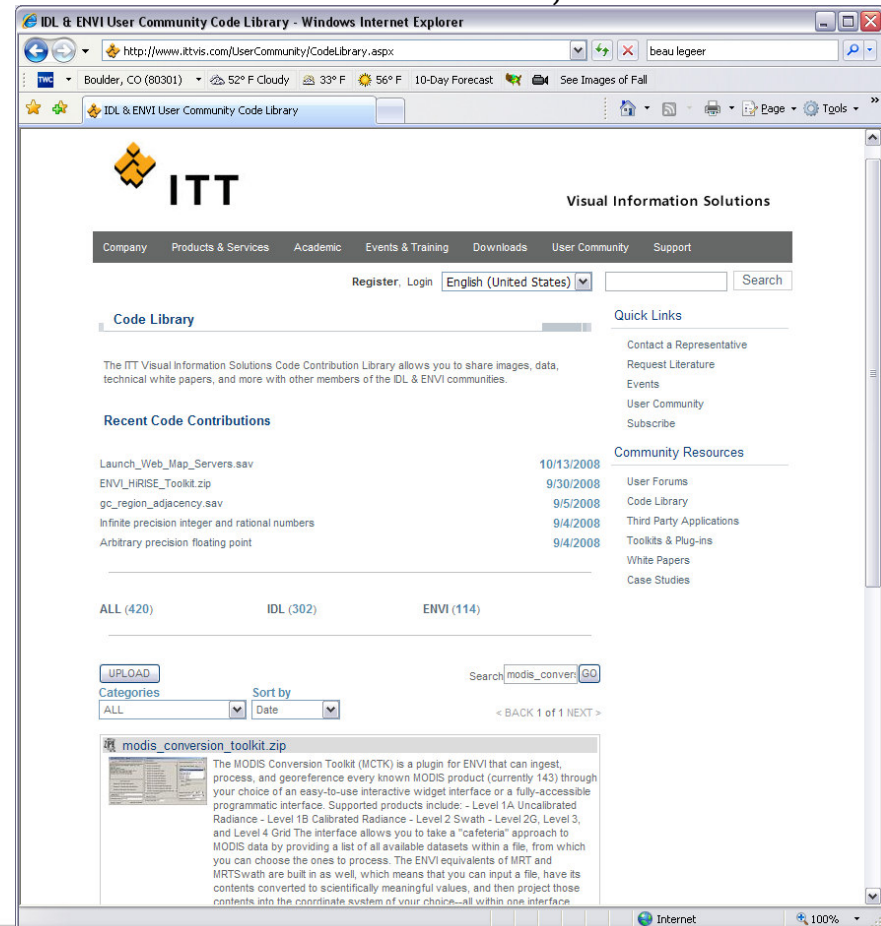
IDL & ENVI User Community Code Library - Windows Internet Explorer

http://www.ittvis.com/UserCommunity/CodeLibrary.aspx

beau legeer

TWC Boulder, CO (80301) 52° F Cloudy 33° F 56° F 10-Day Forecast See Images of Fall

IDL & ENVI User Community Code Library

Page Tools

ITT

Visual Information Solutions

Company Products & Services Academic Events & Training Downloads User Community Support

Register, Login English (United States) Search

Code Library

The ITT Visual Information Solutions Code Contribution Library allows you to share images, data, technical white papers, and more with other members of the IDL & ENVI communities.

Recent Code Contributions

| | |
|---|---|
| Launch_Web_Map_Servers.sav | 10/13/2008 |
| ENVI_HiRISE_Toolkit.zip | 9/30/2008 |
| gc_region_adjacency.sav | 9/5/2008 |
| Infinite precision integer and rational numbers | 9/4/2008 |
| Arbitrary precision floating point | 9/4/2008 |

ALL (420) IDL (302) ENVI (114)

UPLOAD

Search modis_conver GO

Categories ALL

Sort by Date

< BACK 1 of 1 NEXT >

modis_conversion_toolkit.zip

The MODIS Conversion Toolkit (MCTK) is a plugin for ENVI that can ingest, process, and georeference every known MODIS product (currently 143) through your choice of an easy-to-use interactive widget interface or a fully-accessible programmatic interface. Supported products include: - Level 1A Uncalibrated Radiance - Level 1B Calibrated Radiance - Level 2 Swath - Level 2G, Level 3, and Level 4 Grid The interface allows you to take a "cafeteria" approach to MODIS data by providing a list of all available datasets within a file, from which you can choose the ones to process. The ENVI equivalents of MRT and MRTSwath are built in as well, which means that you can input a file, have its contents converted to scientifically meaningful values, and then project those contents into the coordinate system of your choice--all within one interface.

Quick Links

Contact a Representative
Request Literature
Events
User Community
Subscribe

Community Resources

User Forums
Code Library
Third Party Applications
Toolkits & Plug-ins
White Papers
Case Studies

Internet 100%